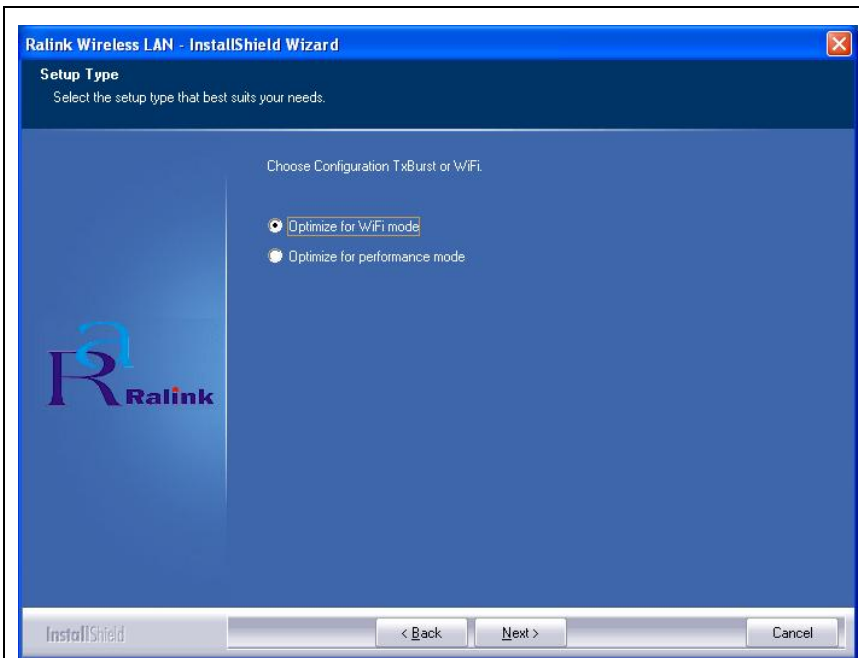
Ralink Wireless LAN - InstallShield Wizard

Setup Type

Select the setup type that best suits your needs.

Choose Configuration TxBurst or WiFi.

Optimize for WiFi mode

Optimize for performance mode

Ralink

InstallShield

< Back

Next >

Cancel